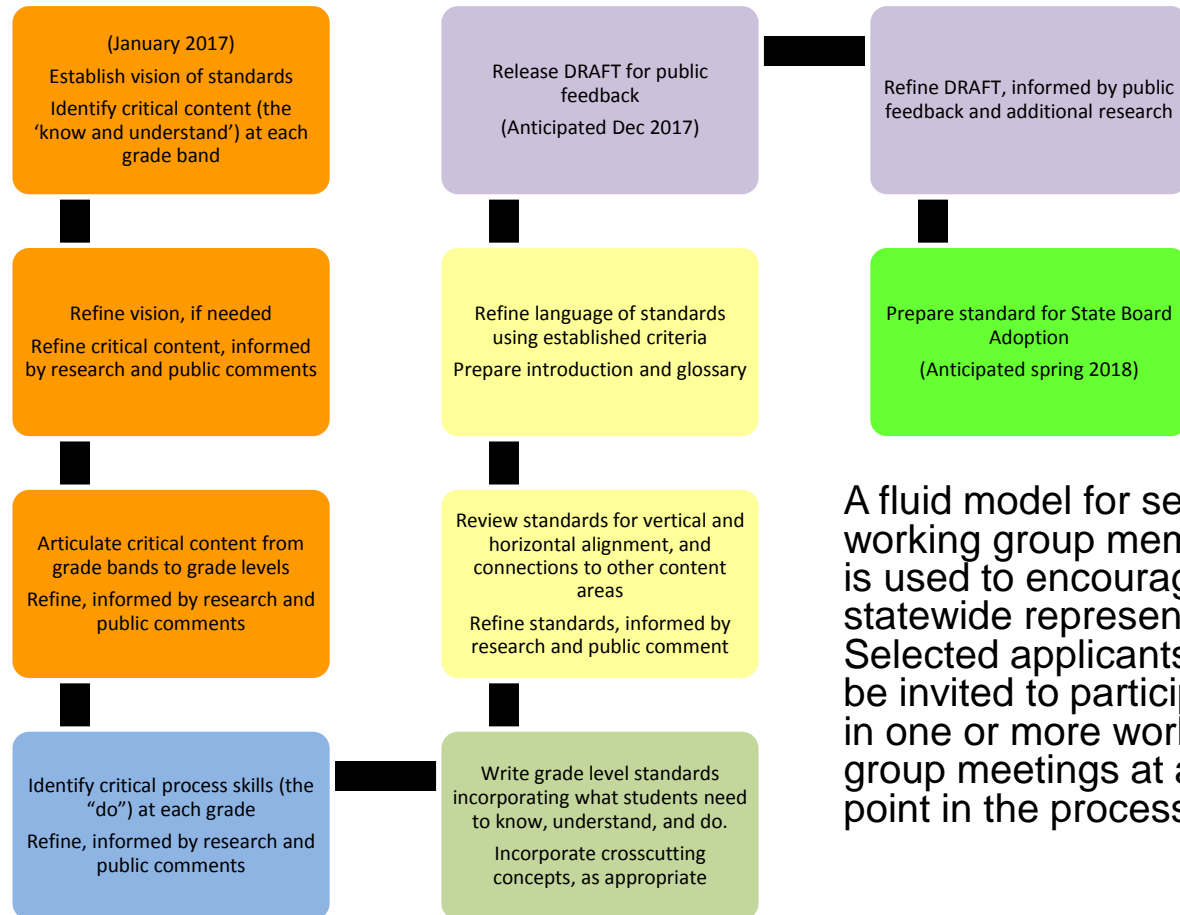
(January 2017)
Establish vision of standards
Identify critical content (the 'know and understand') at each grade band

Refine vision, if needed
Refine critical content, informed by research and public comments

Articulate critical content from grade bands to grade levels
Refine, informed by research and public comments

Identify critical process skills (the "do") at each grade
Refine, informed by research and public comments

Write grade level standards incorporating what students need to know, understand, and do.
Incorporate crosscutting concepts, as appropriate

Review standards for vertical and horizontal alignment, and connections to other content areas
Refine standards, informed by research and public comment

Refine language of standards using established criteria
Prepare introduction and glossary

Release DRAFT for public feedback
(Anticipated Dec 2017)

Refine DRAFT, informed by public feedback and additional research

Prepare standard for State Board Adoption
(Anticipated spring 2018)

A fluid model for se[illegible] working group mem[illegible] is used to encourag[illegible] statewide represen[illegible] Selected applicants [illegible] be invited to partici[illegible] in one or more wor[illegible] group meetings at a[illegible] point in the process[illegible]